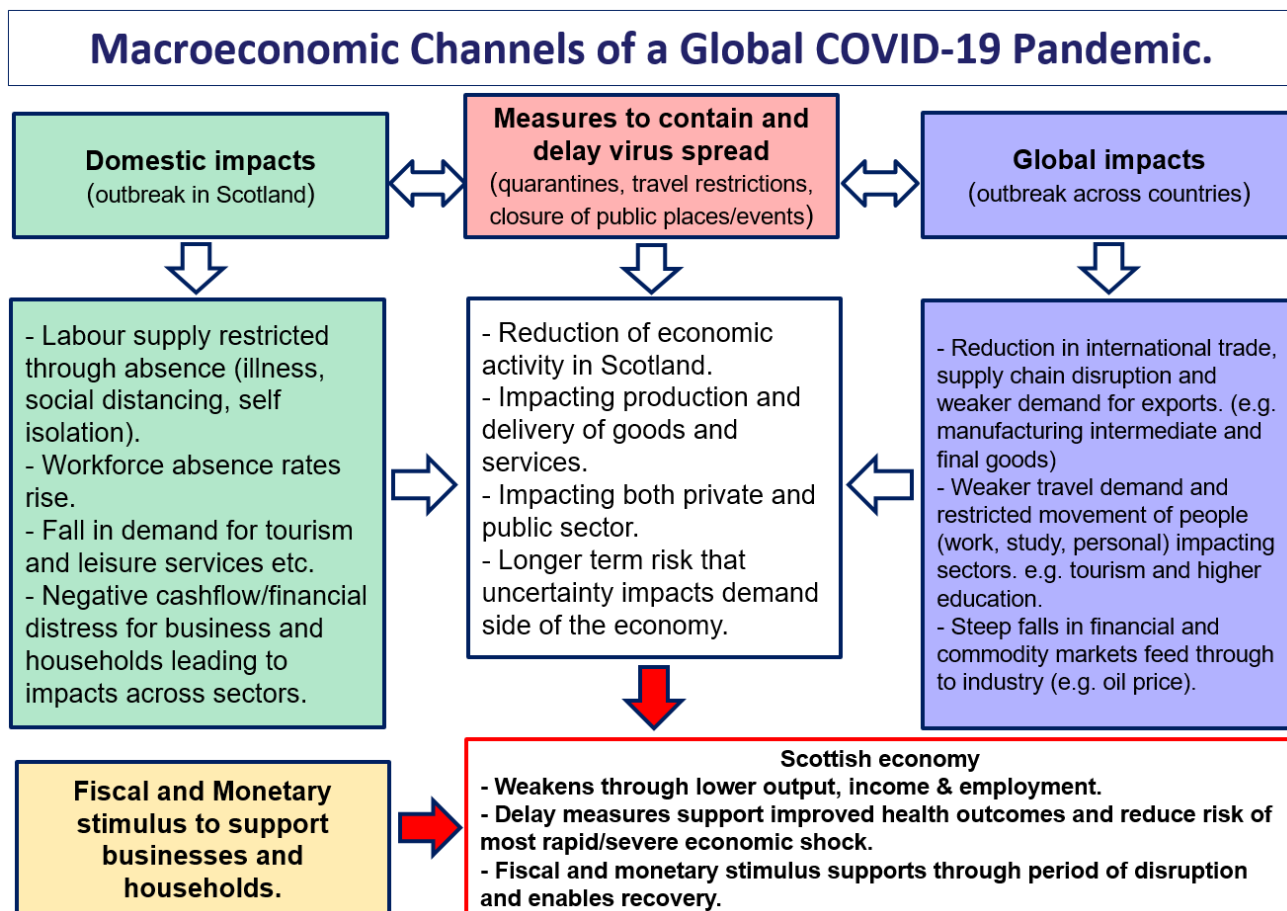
Macroeconomic Channels of a Global COVID-19 Pandemic.

Domestic impacts
(outbreak in Scotland)

Measures to contain and delay virus spread
(quarantines, travel restrictions, closure of public places/events)

Global impacts
(outbreak across countries)

- Labour supply restricted through absence (illness, social distancing, self isolation).
- Workforce absence rates rise.
- Fall in demand for tourism and leisure services etc.
- Negative cashflow/financial distress for business and households leading to impacts across sectors.

- Reduction of economic activity in Scotland.
- Impacting production and delivery of goods and services.
- Impacting both private and public sector.
- Longer term risk that uncertainty impacts demand side of the economy.

- Reduction in international trade, supply chain disruption and weaker demand for exports. (e.g. manufacturing intermediate and final goods)
- Weaker travel demand and restricted movement of people (work, study, personal) impacting sectors. e.g. tourism and higher education.
- Steep falls in financial and commodity markets feed through to industry (e.g. oil price).

Fiscal and Monetary stimulus to support businesses and households.

Scottish economy
- Weakens through lower output, income & employment.
- Delay measures support improved health outcomes and reduce risk of most rapid/severe economic shock.
- Fiscal and monetary stimulus supports through period of disruption and enables recovery.